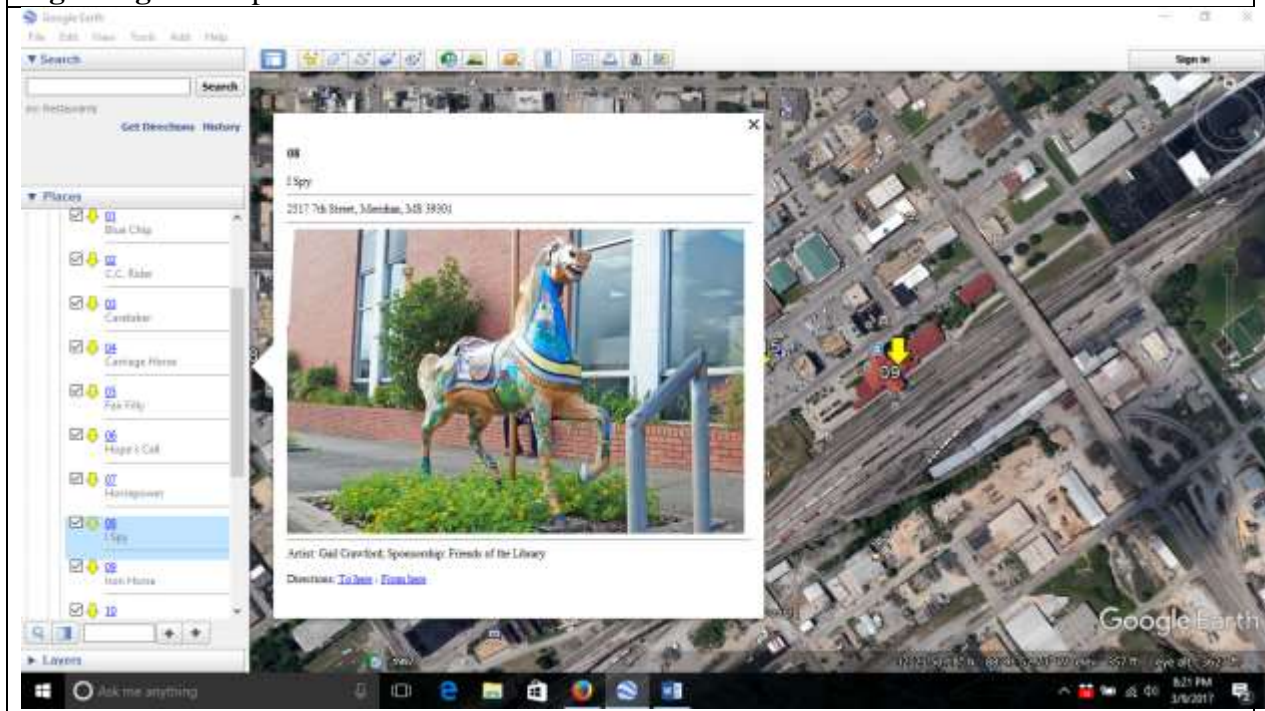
Google Earth

File Edit View Tools Add Help

▼ Search

Search

ex: Restaurants

Get Directions History

▼ Places

01
Blue Chip

02
C.C. Rider

03
Caretaker

04
Carriage Horse

05
Fox Filly

06
Hope's Call

07
Horsepower

08
I Spy

09
Iron Horse

10

► Layers

Sign in

08

I Spy

2517 7th Street, Meridian, MS 39301

Artist: Gail Crawford; Sponsorship: Friends of the Library

Directions: To here - From here

09

Google Earth

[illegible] eye alt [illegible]

Ask me anything

8:21 PM
3/9/2017